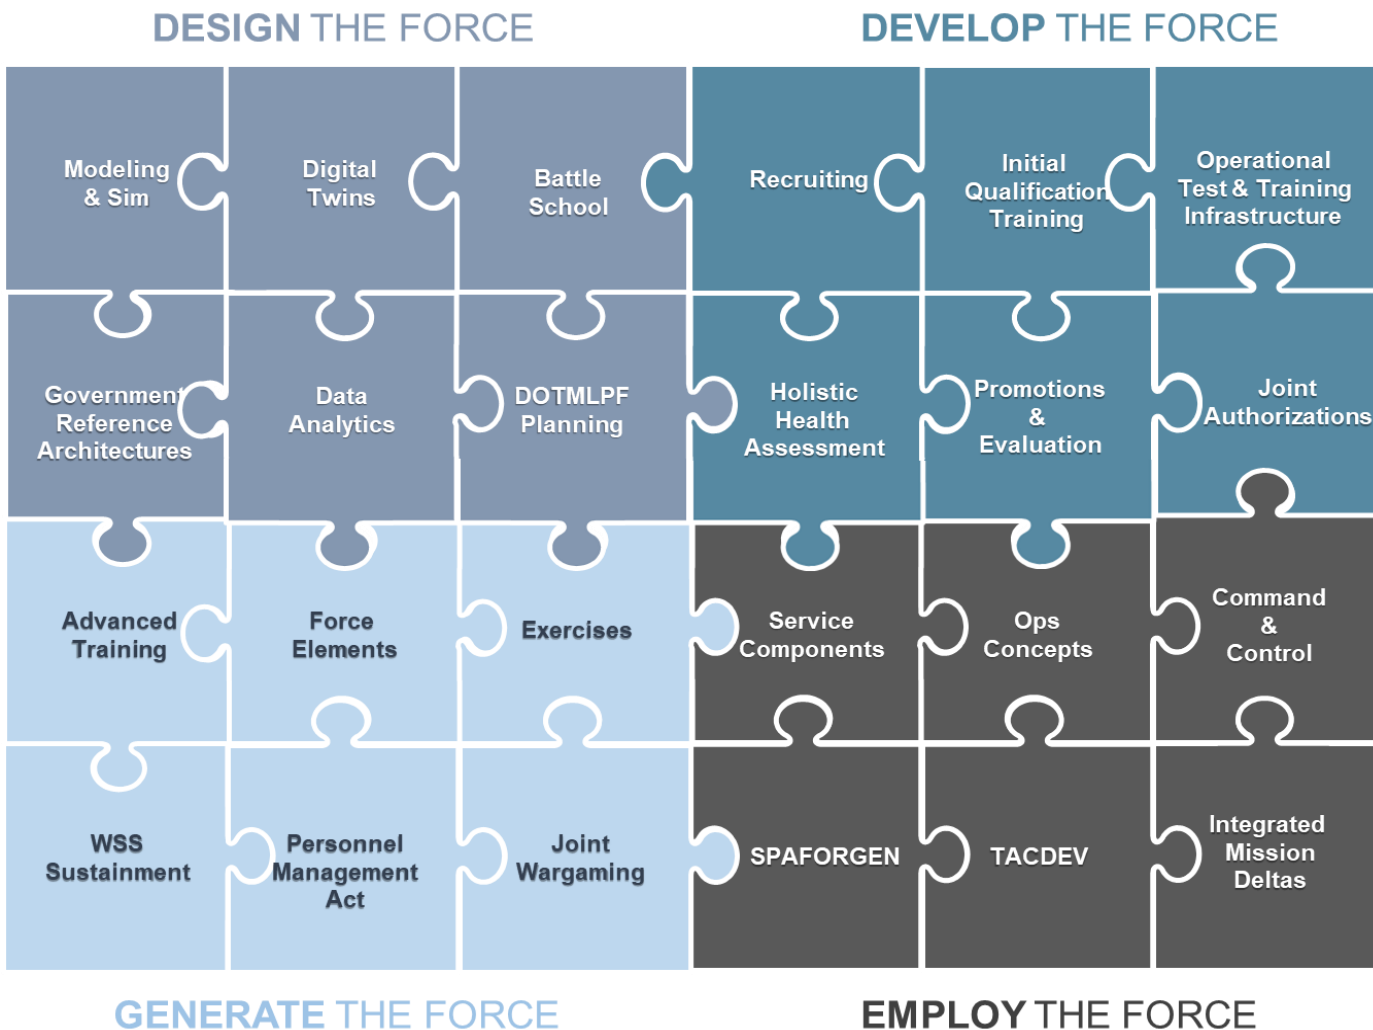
DESIGN THE FORCE

DEVELOP THE FORCE

Modeling & Sim

Digital Twins

Battle School

Recruiting

Initial Qualification Training

Operational Test & Training Infrastructure

Government Reference Architectures

Data Analytics

DOTMLPF Planning

Holistic Health Assessment

Promotions & Evaluation

Joint Authorizations

Advanced Training

Force Elements

Exercises

Service Components

Ops Concepts

Command & Control

WSS Sustainment

Personnel Management Act

Joint Wargaming

SPAFORGEN

TACDEV

Integrated Mission Deltas

GENERATE THE FORCE

EMPLOY THE FORCE